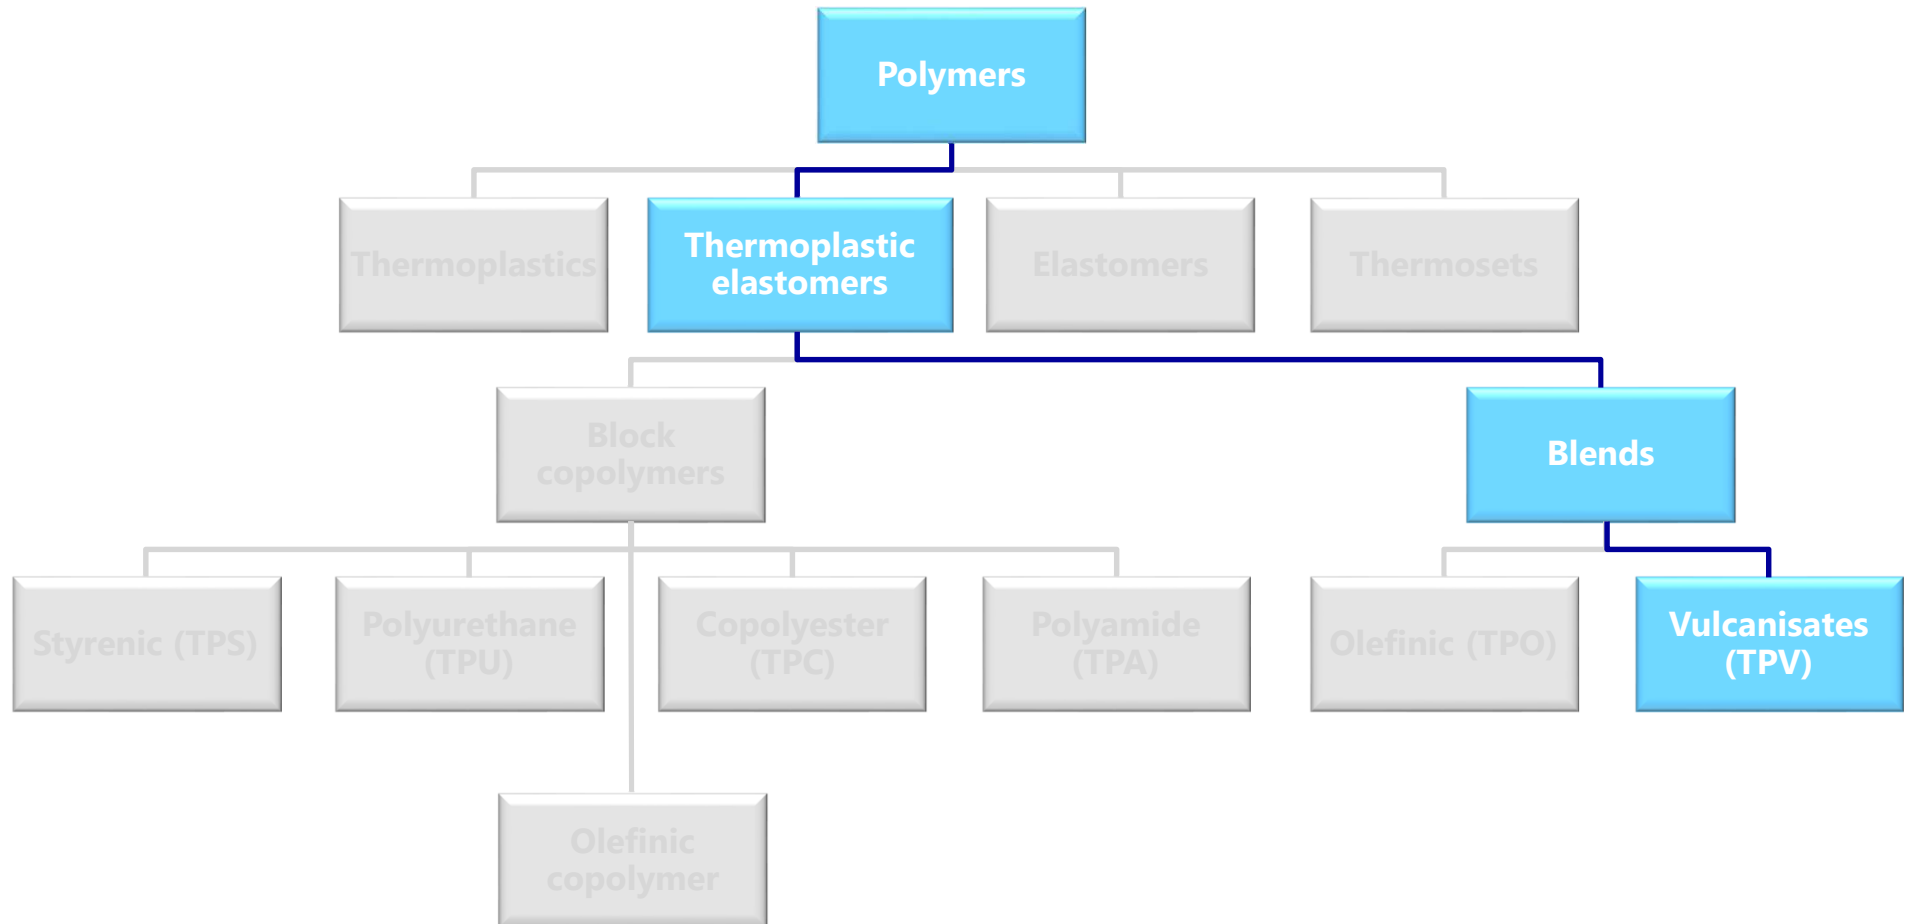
Polymers

Thermoplastics

Thermoplastic elastomers

Elastomers

Thermosets

Block copolymers

Blends

Styrenic (TPS)

Polyurethane (TPU)

Copolyester (TPC)

Polyamide (TPA)

Olefinic (TPO)

Vulcanisates (TPV)

Olefinic copolymer